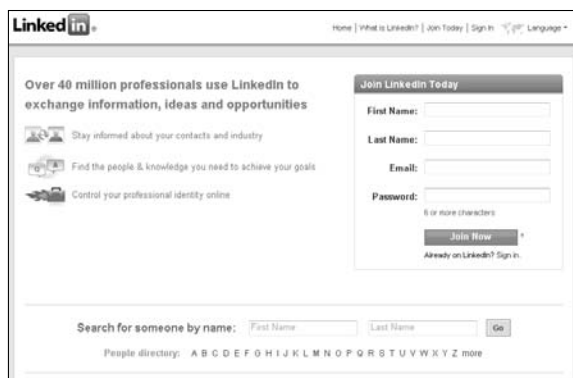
Linked in.

Home | What is LinkedIn? | Join Today | Sign In Language

Over 40 million professionals use LinkedIn to exchange information, ideas and opportunities

Stay informed about your contacts and industry

Find the people & knowledge you need to achieve your goals

Control your professional identity online

Join LinkedIn Today

First Name:

Last Name:

Email:

Password:

6 or more characters

Join Now *

Already on LinkedIn? Sign in.

Search for someone by name: First Name Last Name Go

People directory: A B C D E F G H I J K L M N O P Q R S T U V W X Y Z more